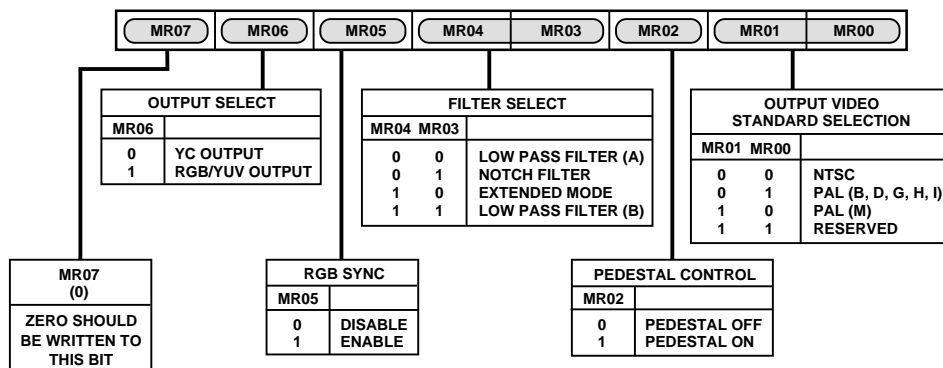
| MR07 | MR06 | MR05 | MR04 | MR03 | MR02 | MR01 | MR00 |
|---|---|---|---|---|---|---|---|

OUTPUT SELECT

| MR06 | |
|---|---|
| 0 | YC OUTPUT |
| 1 | RGB/YUV OUTPUT |

FILTER SELECT

| MR04 | MR03 | |
|---|---|---|
| 0 | 0 | LOW PASS FILTER (A) |
| 0 | 1 | NOTCH FILTER |
| 1 | 0 | EXTENDED MODE |
| 1 | 1 | LOW PASS FILTER (B) |

OUTPUT VIDEO STANDARD SELECTION

| MR01 | MR00 | |
|---|---|---|
| 0 | 0 | NTSC |
| 0 | 1 | PAL (B, D, G, H, I) |
| 1 | 0 | PAL (M) |
| 1 | 1 | RESERVED |

MR07
(0)
ZERO SHOULD BE WRITTEN TO THIS BIT

RGB SYNC

| MR05 | |
|---|---|
| 0 | DISABLE |
| 1 | ENABLE |

PEDESTAL CONTROL

| MR02 | |
|---|---|
| 0 | PEDESTAL OFF |
| 1 | PEDESTAL ON |